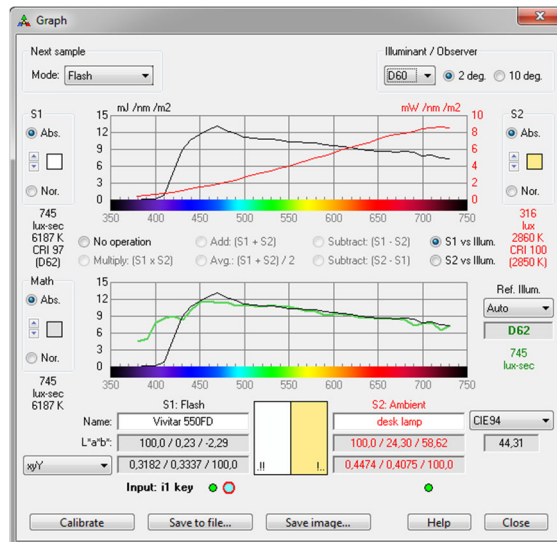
Graph

Next sample

Mode: Flash

Illuminant / Observer

D60

2 deg.

10 deg.

S1

Abs.

Nor.

745 lux-sec 6187 K CRI 97 (D62)

mJ /nm /m2

mW /nm /m2

| 15 | 12 | 9 | 6 | 3 | 0 |
|---|---|---|---|---|---|

| 10 | 8 | 6 | 4 | 2 | 0 |
|---|---|---|---|---|---|

350 400 450 500 550 600 650 700 750

S2

Abs.

Nor.

316 lux 2860 K CRI 100 (2850 K)

No operation

Add: (S1 + S2)

Subtract: (S1 - S2)

S1 vs Illum.

Multiply: (S1 x S2)

Avg.: (S1 + S2) / 2

Subtract: (S2 - S1)

S2 vs Illum.

Math

Abs.

Nor.

745 lux-sec 6187 K

15 12 9 6 3 0

350 400 450 500 550 600 650 700 750

Ref. Illum.

Auto

D62

745 lux-sec

S1: Flash

S2: Ambient

Name: Vivitar 550FD

desk lamp

CIE94

L*a*b*: 100,0 / 0,23 / -2,29

100,0 / 24,30 / 58,62

44,31

xyY

0,3182 / 0,3337 / 100,0

0,4474 / 0,4075 / 100,0

.!!

!..

Input: i1 key

Calibrate

Save to file...

Save image...

Help

Close